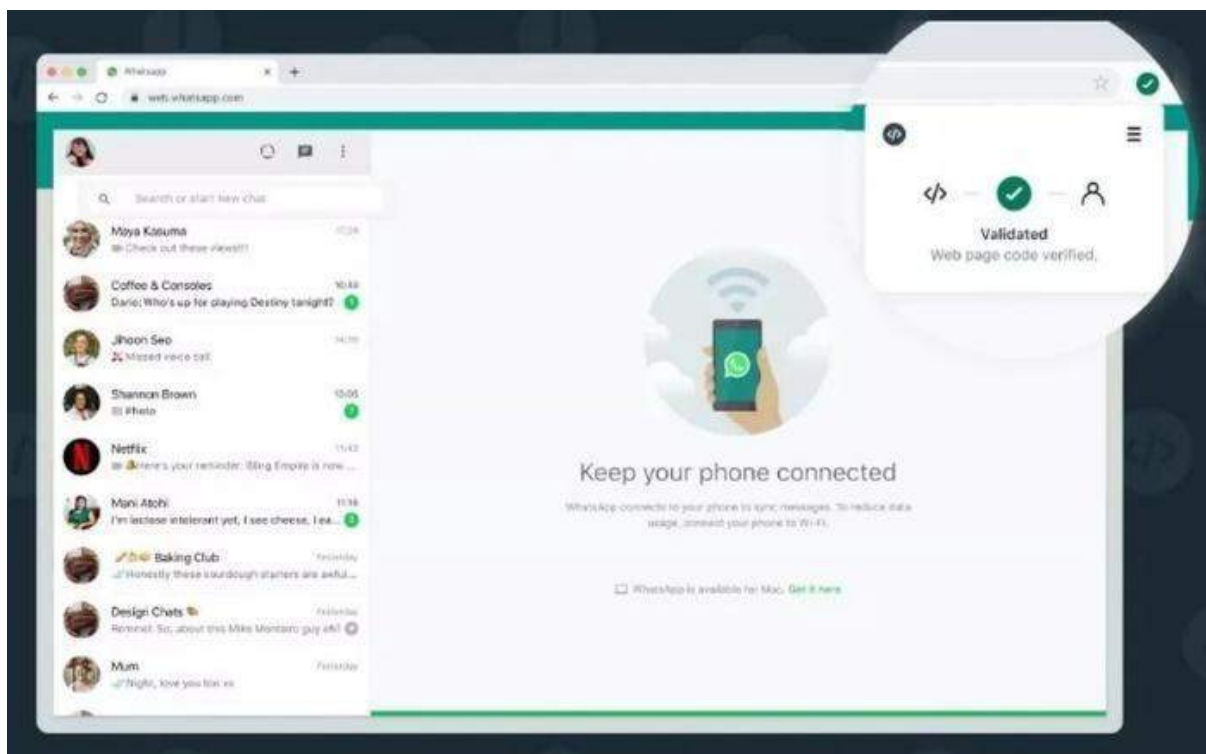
WhatsApp
web.whatsapp.com

Search or start new chat

Maya Kasuma
Check out these views!!!

Coffee & Consoles 10:44
Dario: Who's up for playing Destiny tonight? 1

Jihoon Seo
Missed voice call

Shannon Brown 10:05
Photo 2

Netflix
Here's your reminder: Bling Empire is now ...

Mani Atohi
I'm lactose intolerant yet, I see cheese, I ea... 3

Baking Club Yesterday
Honestly these sourdough starters are awful...

Design Chats Yesterday
Remmel: So, about this Mike Montero guy eh?

Mum Yesterday
Night, love you too xx

Validated
Web page code verified.

Keep your phone connected

WhatsApp connects to your phone to sync messages. To reduce data usage, connect your phone to Wi-Fi.

WhatsApp is available for Mac. Get it here